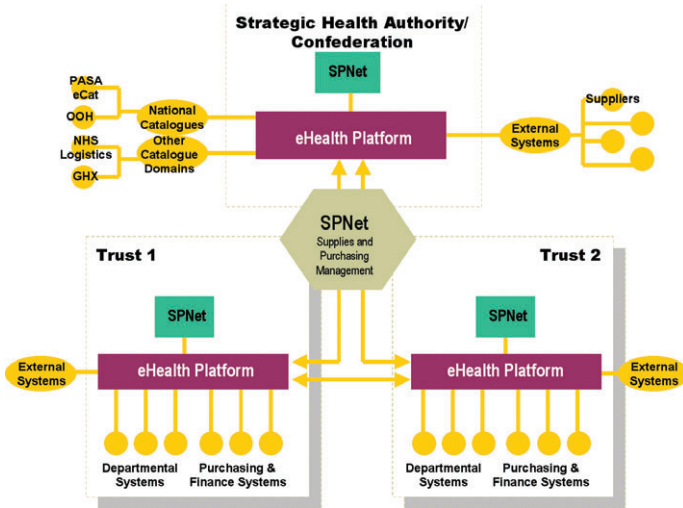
Strategic Health Authority/ Confederation

SPNet

PASA eCat

OOH

National Catalogues

eHealth Platform

Suppliers

External Systems

NHS Logistics

GHX

Other Catalogue Domains

SPNet
Supplies and Purchasing Management

Trust 1

Trust 2

SPNet

SPNet

External Systems

eHealth Platform

eHealth Platform

External Systems

Departmental Systems

Purchasing & Finance Systems

Departmental Systems

Purchasing & Finance Systems